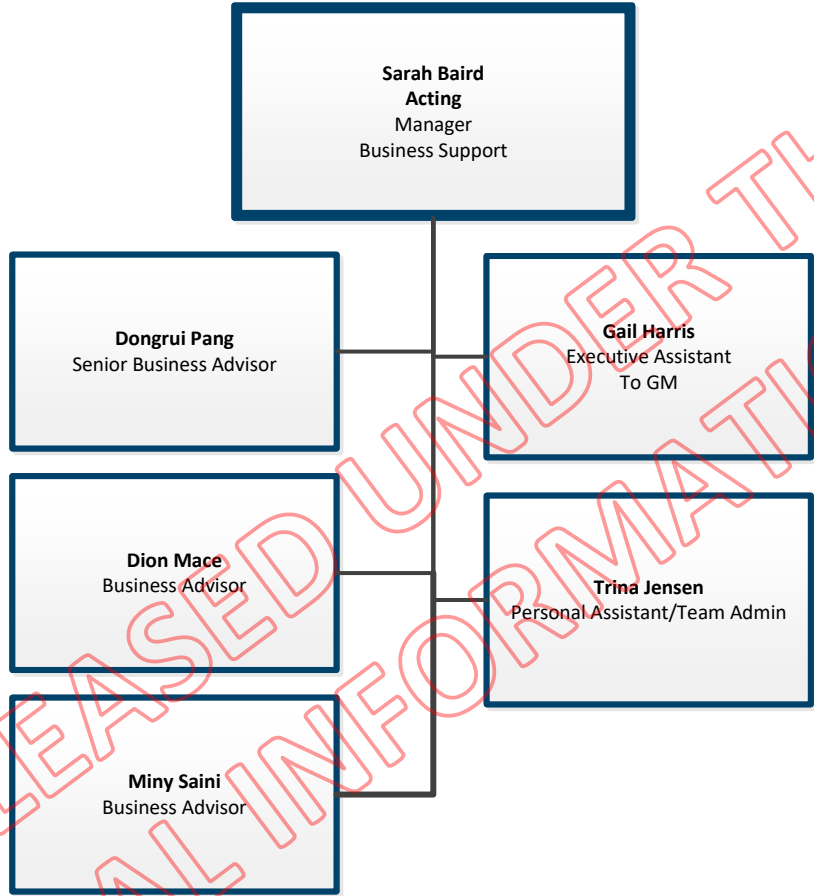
**Sarah Baird**
**Acting**
Manager
Business Support

**Dongrui Pang**
Senior Business Advisor

**Gail Harris**
Executive Assistant
To GM

**Dion Mace**
Business Advisor

**Trina Jensen**
Personal Assistant/Team Admin

**Miny Saini**
Business Advisor

EASED UNDER T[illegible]
AL INFORMATI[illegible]